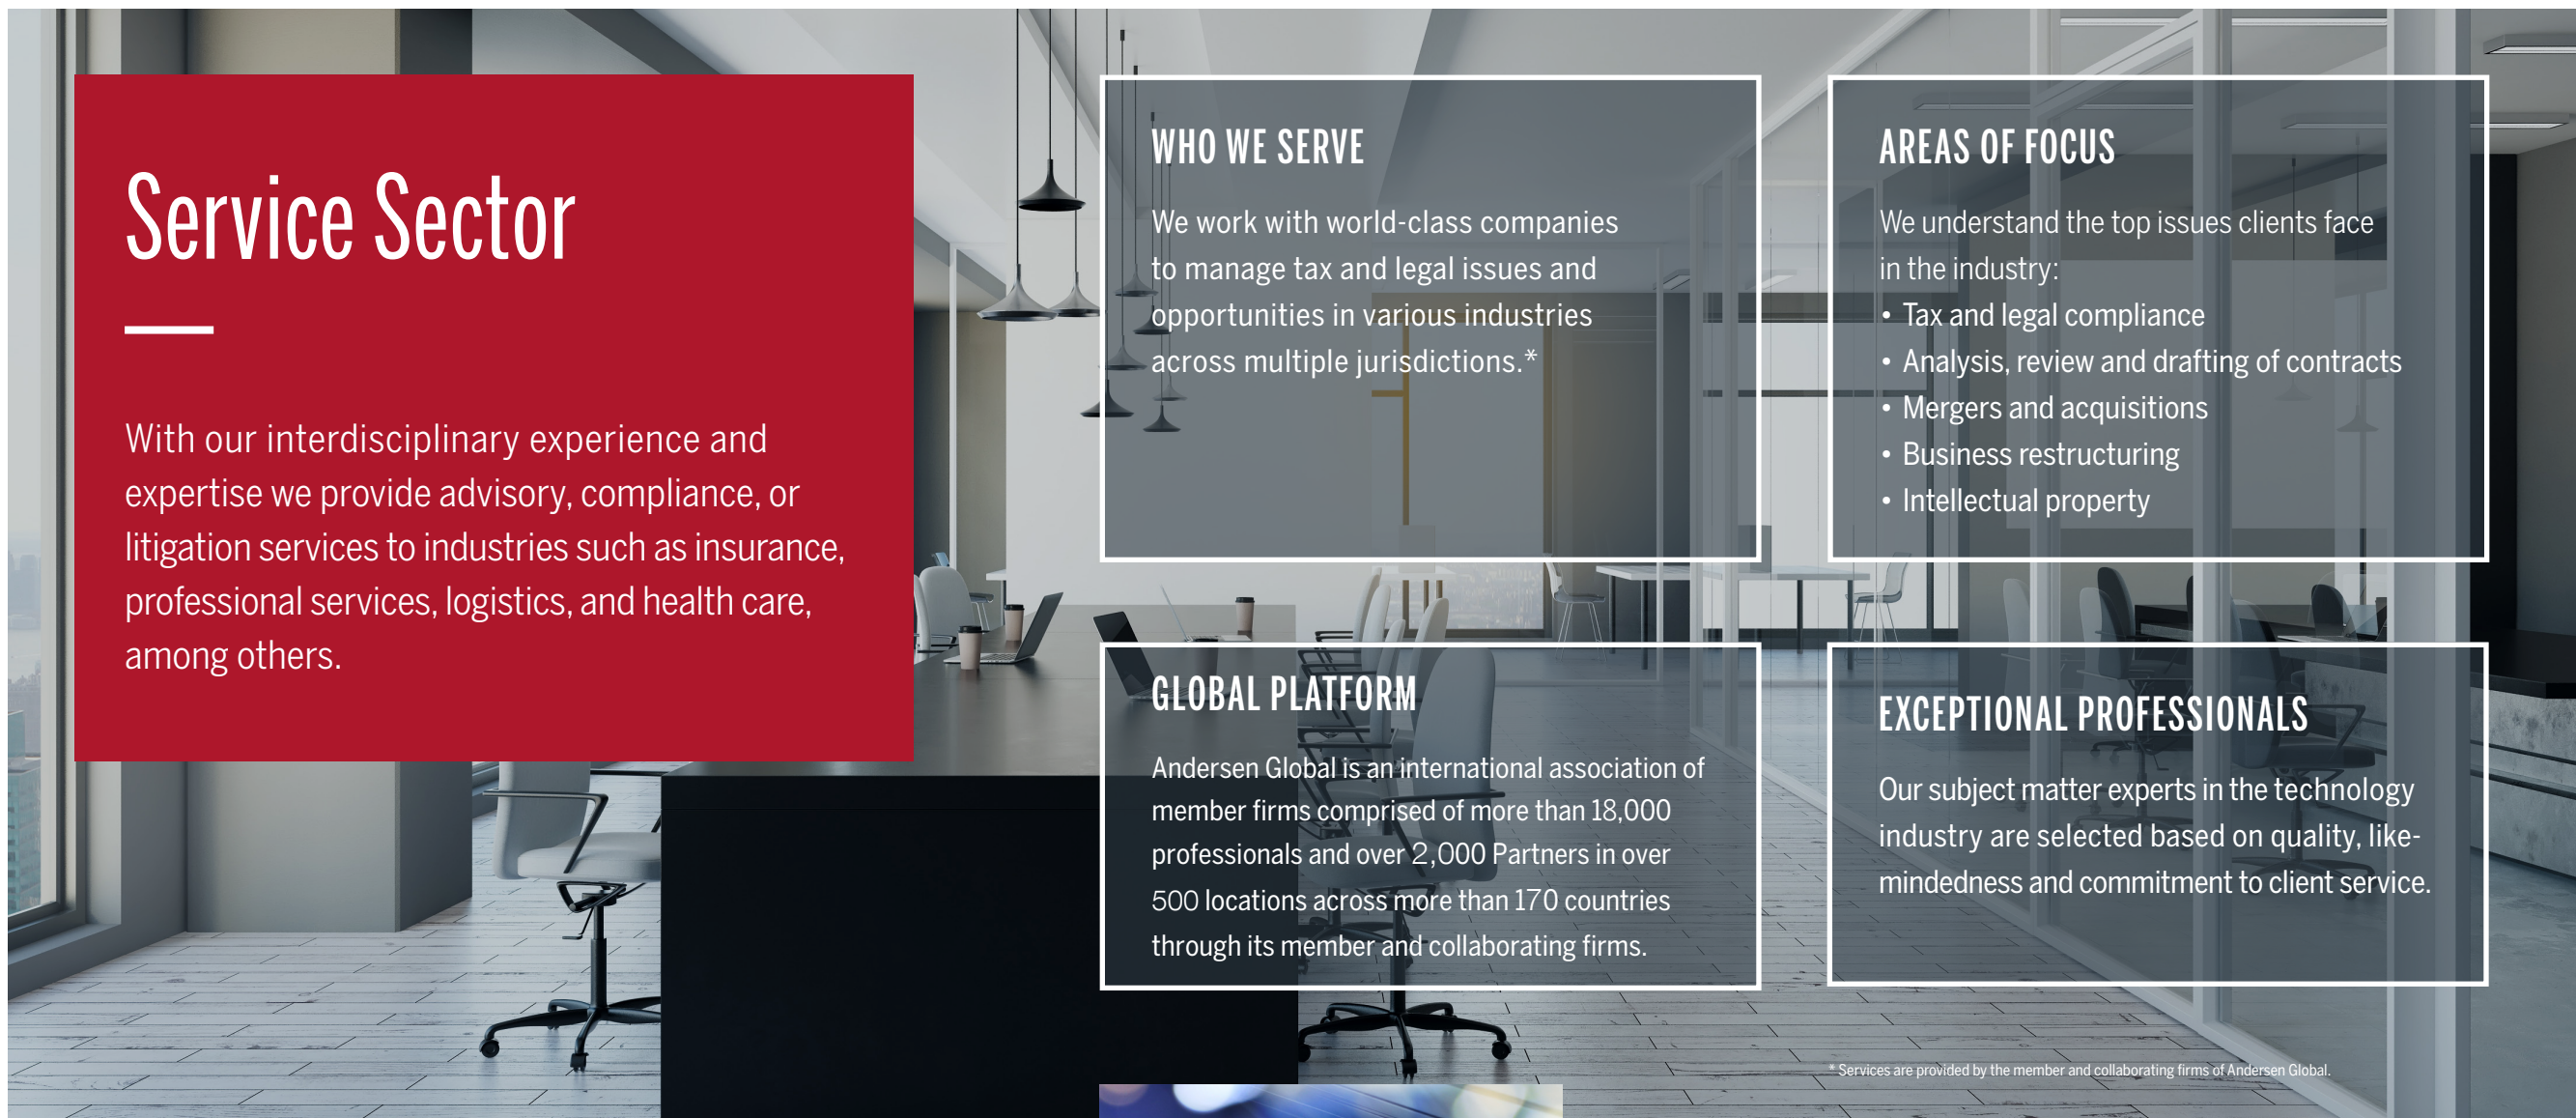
Service Sector

With our interdisciplinary experience and expertise we provide advisory, compliance, or litigation services to industries such as insurance, professional services, logistics, and health care, among others.

WHO WE SERVE

We work with world-class companies to manage tax and legal issues and opportunities in various industries across multiple jurisdictions.*

AREAS OF FOCUS

We understand the top issues clients face in the industry:

• Tax and legal compliance
• Analysis, review and drafting of contracts
• Mergers and acquisitions
• Business restructuring
• Intellectual property

GLOBAL PLATFORM

Andersen Global is an international association of member firms comprised of more than 18,000 professionals and over 2,000 Partners in over 500 locations across more than 170 countries through its member and collaborating firms.

EXCEPTIONAL PROFESSIONALS

Our subject matter experts in the technology industry are selected based on quality, like-mindedness and commitment to client service.

* Services are provided by the member and collaborating firms of Andersen Global.